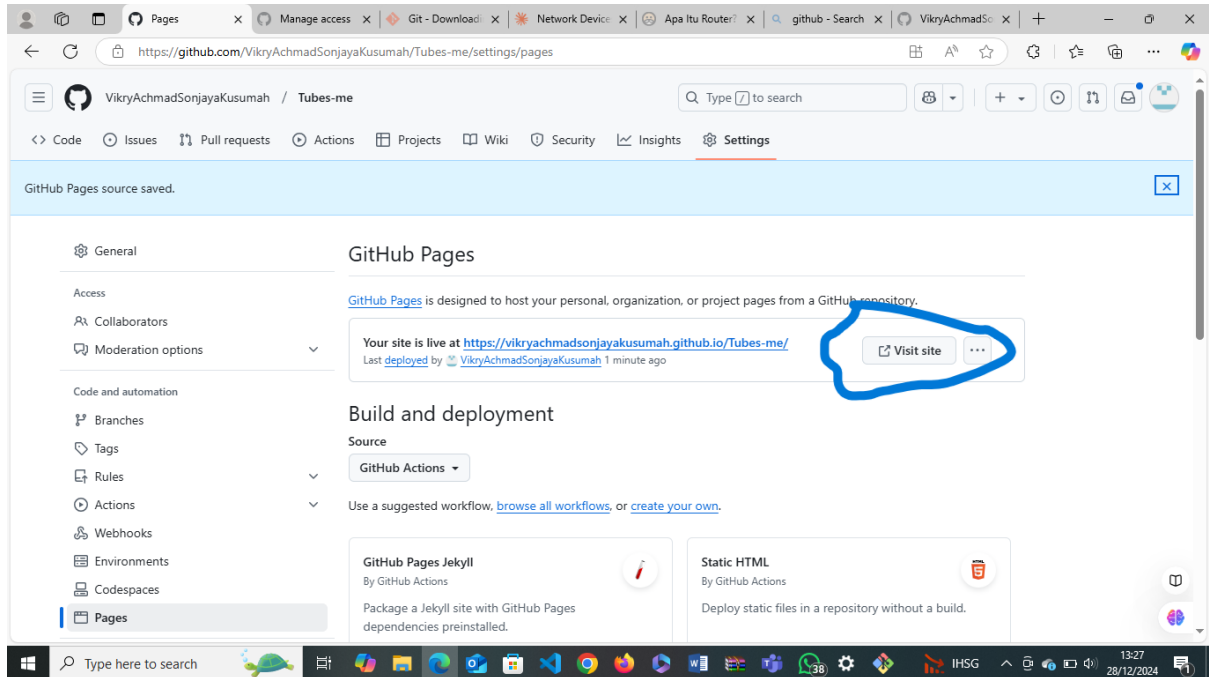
Pages
Manage access
Git - Download
Network Device
Apa Itu Router?
github - Search
VikryAchmadSo

https://github.com/VikryAchmadSonjayaKusumah/Tubes-me/settings/pages

VikryAchmadSonjayaKusumah / Tubes-me

Type / to search

Code Issues Pull requests Actions Projects Wiki Security Insights Settings

GitHub Pages source saved.

General

Access
Collaborators
Moderation options

Code and automation
Branches
Tags
Rules
Actions
Webhooks
Environments
Codespaces
Pages

GitHub Pages

GitHub Pages is designed to host your personal, organization, or project pages from a GitHub repository.

Your site is live at https://vikryachmadsonjayakusumah.github.io/Tubes-me/
Last deployed by VikryAchmadSonjayaKusumah 1 minute ago

Visit site

Build and deployment

Source

GitHub Actions

Use a suggested workflow, browse all workflows, or create your own.

GitHub Pages Jekyll
By GitHub Actions
Package a Jekyll site with GitHub Pages dependencies preinstalled.

Static HTML
By GitHub Actions
Deploy static files in a repository without a build.

Type here to search

38

IHSG

13:27
28/12/2024